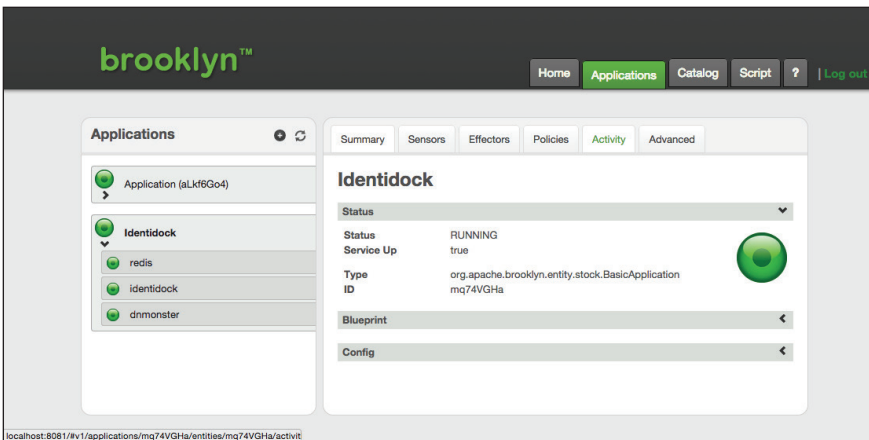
brooklyn™

Home
Applications
Catalog
Script
?
| Log out

Applications

Application (aLkf6Go4)

Identidock

redis

identidock

dnmonster

Summary
Sensors
Effectors
Policies
Activity
Advanced

Identidock

Status

| | |
|---|---|
| Status | RUNNING |
| Service Up | true |
| Type | org.apache.brooklyn.entity.stock.BasicApplication |
| ID | mq74VGHa |

Blueprint

Config

localhost:8081/#v1/applications/mq74VGHa/entities/mq74VGHa/activit